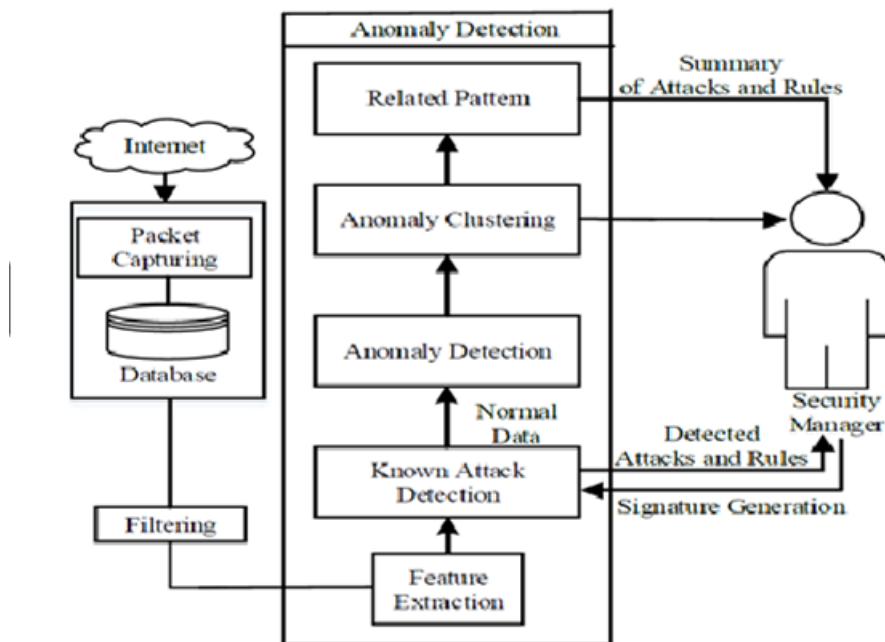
Anomaly Detection

Related Pattern

Summary of Attacks and Rules

Internet

Anomaly Clustering

Packet Capturing

Database

Anomaly Detection

Normal Data

Security Manager

Detected Attacks and Rules

Known Attack Detection

Signature Generation

Filtering

Feature Extraction